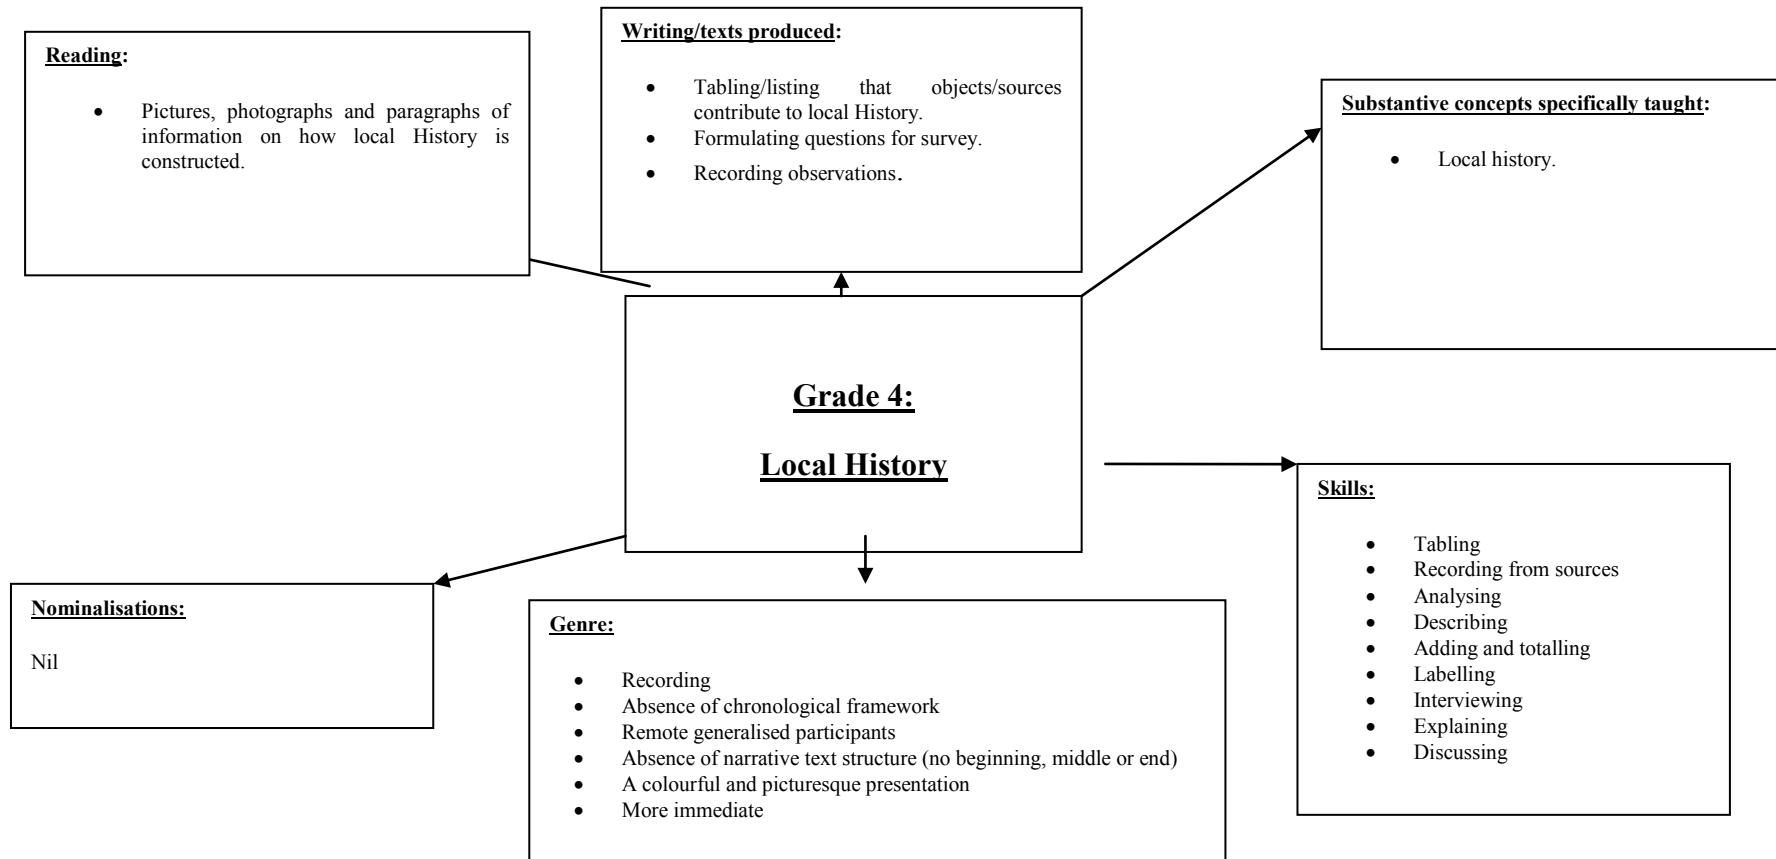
Reading:

- Pictures, photographs and paragraphs of information on how local History is constructed.

Writing/texts produced:

- Tabling/listing that objects/sources contribute to local History.
- Formulating questions for survey.
- Recording observations.

Substantive concepts specifically taught:

- Local history.

Grade 4:

Local History

Skills:

- Tabling
- Recording from sources
- Analysing
- Describing
- Adding and totalling
- Labelling
- Interviewing
- Explaining
- Discussing

Nominalisations:

Nil

Genre:

- Recording
- Absence of chronological framework
- Remote generalised participants
- Absence of narrative text structure (no beginning, middle or end)
- A colourful and picturesque presentation
- More immediate